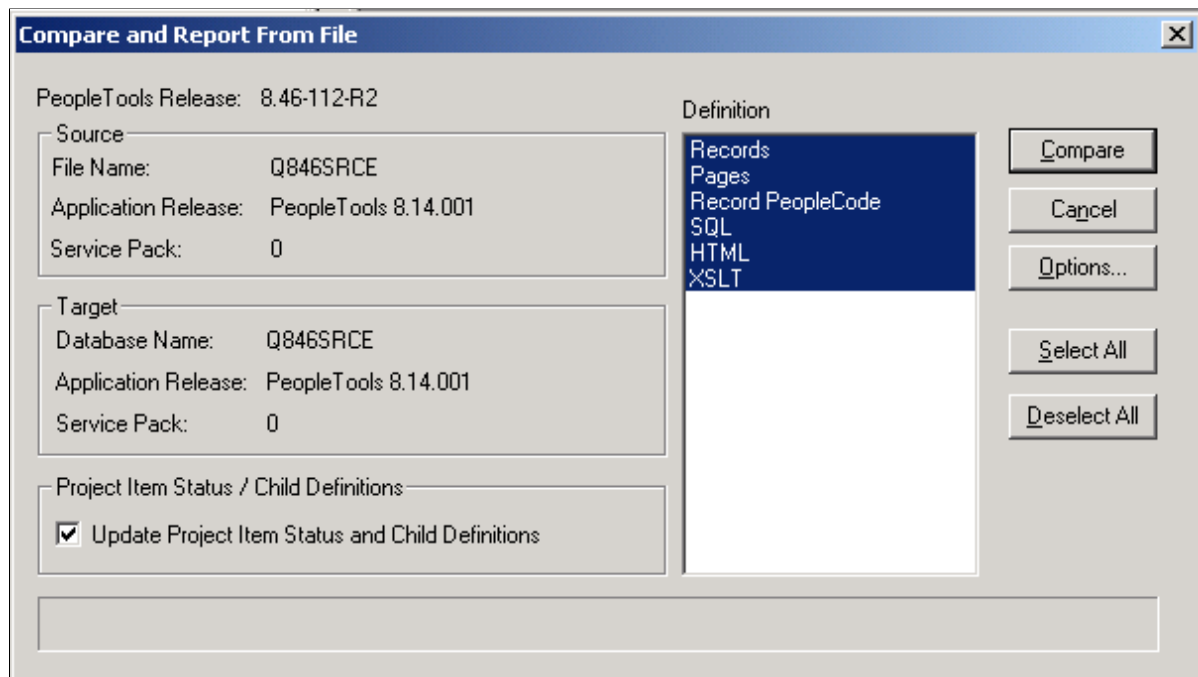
Compare and Report From File

PeopleTools Release: 8.46-112-R2

Source
File Name: Q846SRCE
Application Release: PeopleTools 8.14.001
Service Pack: 0

Target
Database Name: Q846SRCE
Application Release: PeopleTools 8.14.001
Service Pack: 0

Project Item Status / Child Definitions
Update Project Item Status and Child Definitions

Definition
Records
Pages
Record PeopleCode
SQL
HTML
XSLT

Compare
Cancel
Options...
Select All
Deselect All